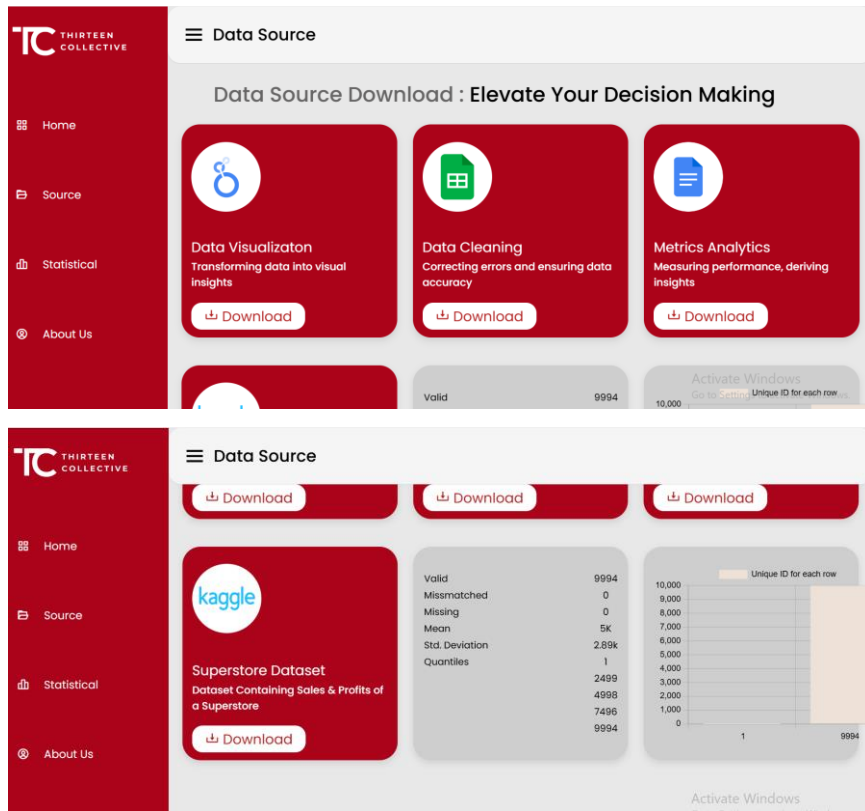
TC THIRTEEN COLLECTIVE

Home

Source

Statistical

About Us

Data Source

Data Source Download : Elevate Your Decision Making

Data Visualizaton
Transforming data into visual insights
Download

Data Cleaning
Correcting errors and ensuring data accuracy
Download

Metrics Analytics
Measuring performance, deriving insights
Download

Valid 9994

Activate Windows
Go to Settings
Unique ID for each row
10,000

TC THIRTEEN COLLECTIVE

Home

Source

Statistical

About Us

Data Source

Download

Download

Download

kaggle

Superstore Dataset
Dataset Containing Sales & Profits of a Superstore
Download

| | |
|---|---|
| Valid | 9994 |
| Missmatched | 0 |
| Missing | 0 |
| Mean | 5K |
| Std. Deviation | 2.89k |
| Quantiles | 1 |
| | 2499 |
| | 4998 |
| | 7496 |
| | 9994 |

Unique ID for each row
10,000
9,000
8,000
7,000
6,000
5,000
4,000
3,000
2,000
1,000
0
1
9994

Activate Windows